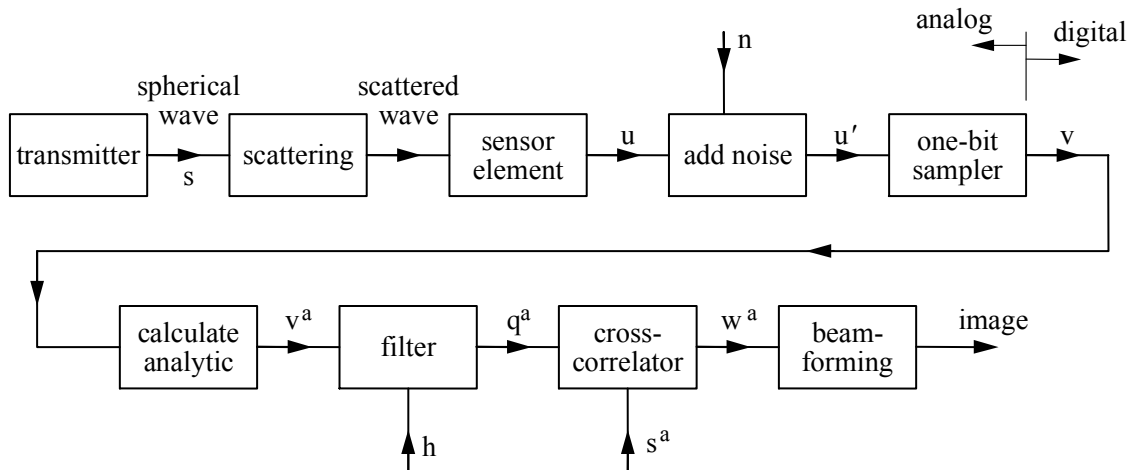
analog
digital
n
spherical wave
scattered wave
transmitter
s
scattering
sensor element
u
add noise
u′
one-bit sampler
v
calculate analytic
$v^a$
filter
$q^a$
cross-correlator
$w^a$
beam-forming
image
h
$s^a$